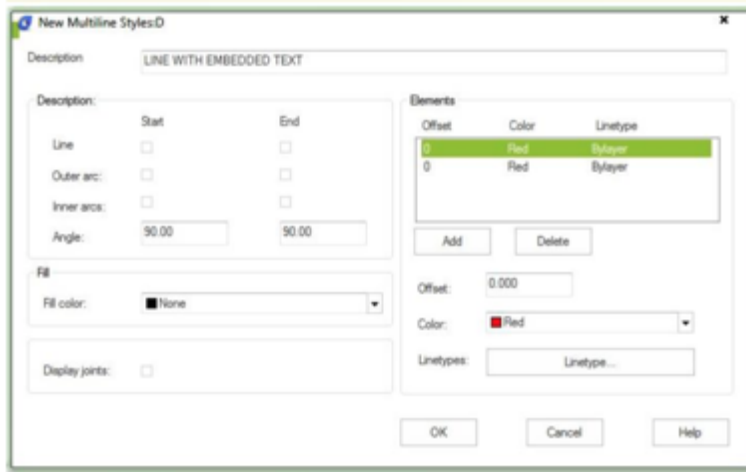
New Multiline Styles:D

×

Description LINE WITH EMBEDDED TEXT

Description:

| | Start | End |
|---|---|---|
| Line | | |
| Outer arc: | | |
| Inner arcs: | | |
| Angle: | 90.00 | 90.00 |

Fill

Fill color: None

Display joints:

Elements

| Offset | Color | Linetype |
|---|---|---|
| 0 | Red | Bylayer |
| 0 | Red | Bylayer |

Add Delete

Offset: 0.000

Color: Red

Linetypes: Linetype...

OK Cancel Help